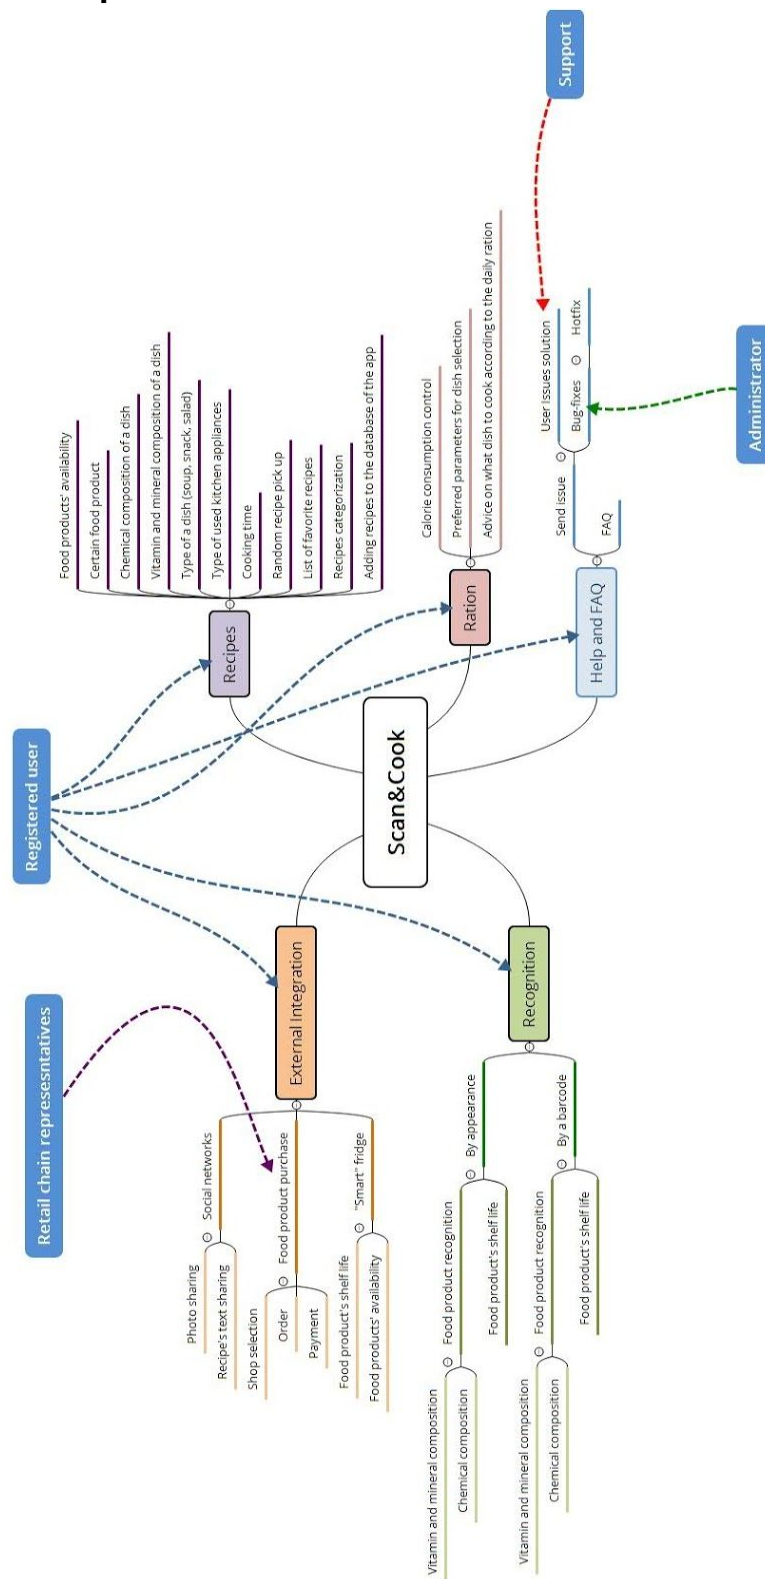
Support

Administrator

Registered user

Retail chain represesntatives

Scan&Cook

Recipes

Food products' availability
Certain food product
Chemical composition of a dish
Vitamin and mineral composition of a dish
Type of a dish (soup, snack, salad)
Type of used kitchen appliances
Cooking time
Random recipe pick up
List of favorite recipes
Recipes categorization
Adding recipes to the database of the app

Ration

Calorie consumption control
Preferred parameters for dish selection
Advice on what dish to cook according to the daily ration

Help and FAQ

Send issue
User issues solution
Bug-fixes
Hotfix
FAQ

External Integration

Social networks
Photo sharing
Recipe's text sharing
Food product purchase
Shop selection
Order
Payment
"Smart" fridge
Food product's shelf life
Food products' availability

Recognition

By appearance
Food product recognition
Vitamin and mineral composition
Chemical composition
Food product's shelf life
By a barcode
Food product recognition
Vitamin and mineral composition
Chemical composition
Food product's shelf life